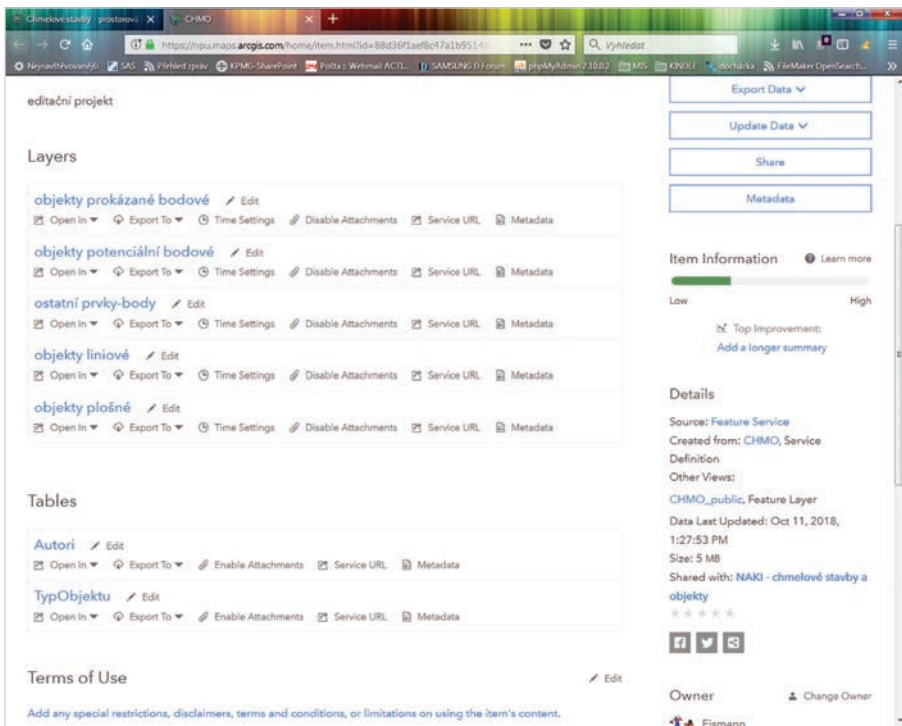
Chmelové stavby - prostorová | CHMO

https://npu.maps.arcgis.com/home/item.html?id=88d36f1aef8c47a1b9514

Vyhledat

Nejnavštěvovanější | SAS | Přehled zpráv | KPMG-SharePoint | Pošta :: Webmail ACTI... | SAMSUNG D Forum | phpMyAdmin 2.10.0.2 | MS | KINDLE | docházka | FileMaker OpenSearch...

editační projekt

Export Data

Update Data

Share

Metadata

Layers

objekty prokázané bodové Edit
Open in Export To Time Settings Disable Attachments Service URL Metadata

objekty potenciální bodové Edit
Open in Export To Time Settings Disable Attachments Service URL Metadata

ostatní prvky-body Edit
Open in Export To Time Settings Disable Attachments Service URL Metadata

objekty liniové Edit
Open in Export To Time Settings Disable Attachments Service URL Metadata

objekty plošné Edit
Open in Export To Time Settings Disable Attachments Service URL Metadata

Item Information Learn more

Low High

Top Improvement:
Add a longer summary

Details

Source: Feature Service
Created from: CHMO, Service Definition
Other Views:
CHMO_public, Feature Layer
Data Last Updated: Oct 11, 2018, 1:27:53 PM
Size: 5 MB
Shared with: NAKI - chmelové stavby a objekty

Tables

Autori Edit
Open in Export To Enable Attachments Service URL Metadata

TypObjektu Edit
Open in Export To Enable Attachments Service URL Metadata

Terms of Use Edit

Add any special restrictions, disclaimers, terms and conditions, or limitations on using the item's content.

Owner Change Owner

Eismann